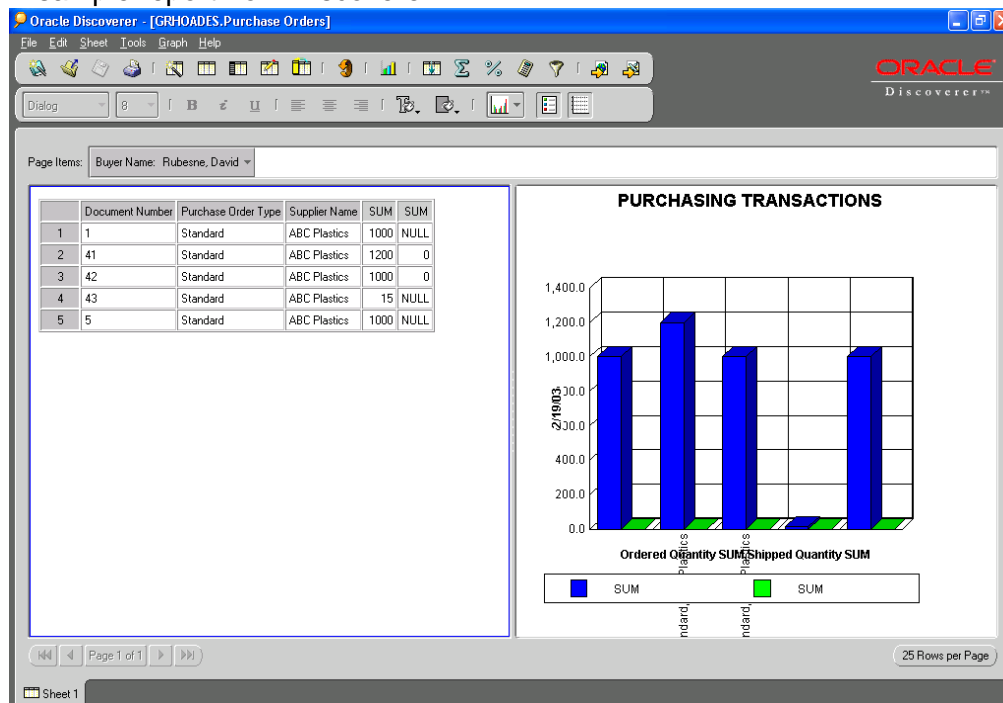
Oracle Discoverer - [GRHOADES.Purchase Orders]

File Edit Sheet Tools Graph Help

ORACLE
Discoverer™

Dialog 8 B U

Page Items: Buyer Name: Rubesne, David

| | Document Number | Purchase Order Type | Supplier Name | SUM | SUM |
|---|---|---|---|---|---|
| 1 | 1 | Standard | ABC Plastics | 1000 | NULL |
| 2 | 41 | Standard | ABC Plastics | 1200 | 0 |
| 3 | 42 | Standard | ABC Plastics | 1000 | 0 |
| 4 | 43 | Standard | ABC Plastics | 15 | NULL |
| 5 | 5 | Standard | ABC Plastics | 1000 | NULL |

PURCHASING TRANSACTIONS

1,400.0
1,200.0
1,000.0
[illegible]00.0
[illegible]00.0
400.0
200.0
0.0

2/19/03

Plastics
Plastics
ndard,
ndard,

Ordered Quantity SUM,Shipped Quantity SUM

SUM SUM

Page 1 of 1

25 Rows per Page

Sheet 1